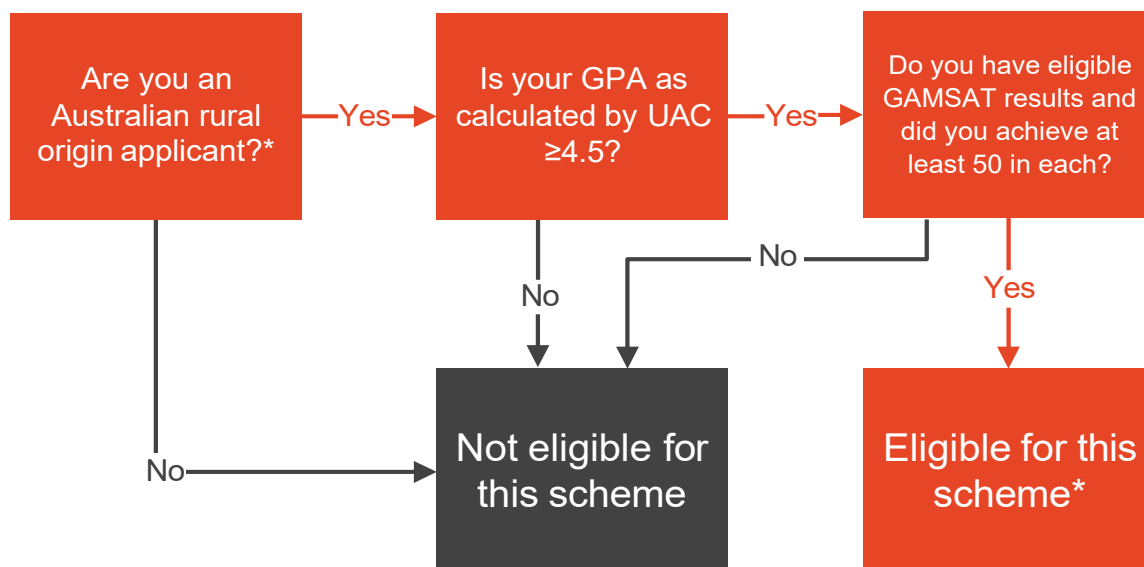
Are you an Australian rural origin applicant?*

Yes

Is your GPA as calculated by UAC $\geq 4.5$?

Yes

Do you have eligible GAMSAT results and did you achieve at least 50 in each?

No

No

Yes

No

Not eligible for this scheme

Eligible for this scheme*